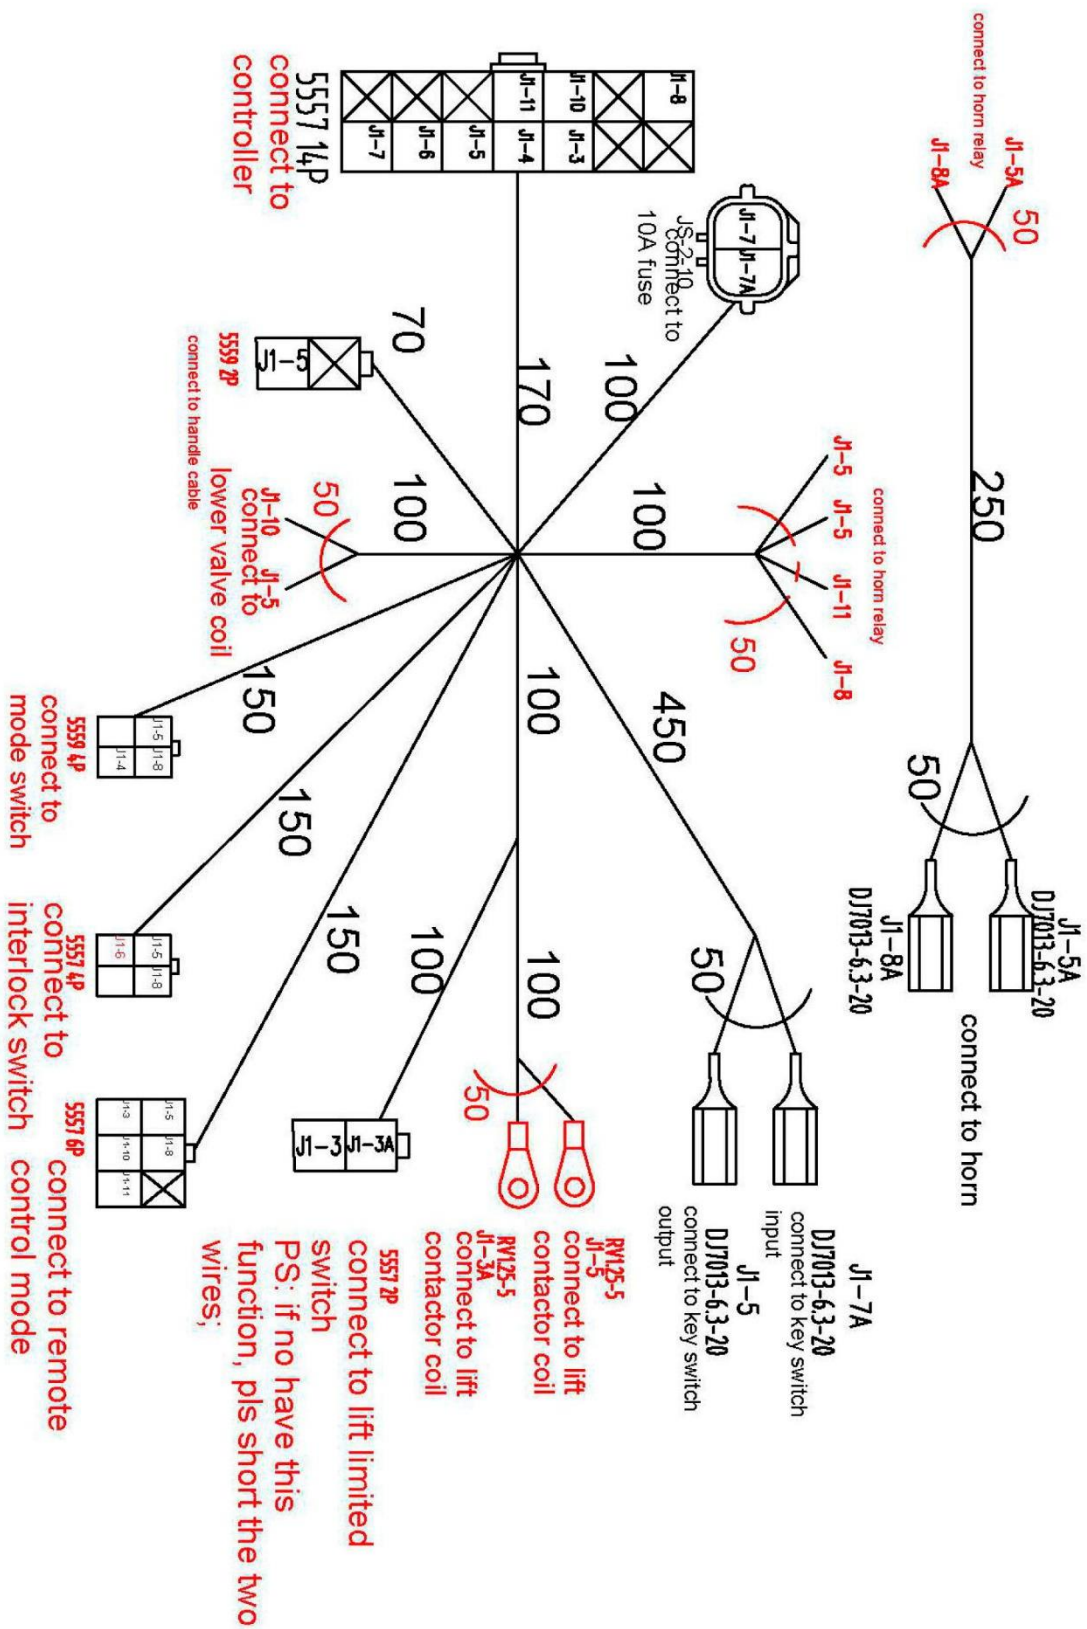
connect to horn relay
J1-5A
J1-8A
50
250
J1-8
J1-10
J1-11
J1-3
J1-4
J1-5
J1-6
J1-7
5557 14P
connect to controller
J1-7
J1-7A
JS-2-10
connect to 10A fuse
100
170
70
J1-5
5559 2P
connect to handle cable
100
50
J1-10
J1-5
connect to lower valve coil
100
connect to horn relay
J1-5
J1-5
J1-11
J1-8
50
450
100
150
J1-5
J1-8
J1-4
5559 4P
connect to mode switch
150
J1-5
J1-8
J1-6
5557 4P
connect to interlock switch
150
J1-5
J1-8
J1-3
J1-10
J1-11
5557 6P
connect to remote control mode
100
J1-3
J1-3A
5557 2P
connect to lift limited switch
PS: if no have this function, pls short the two wires;
100
50
RV1.25-5
J1-5
connect to lift contactor coil
RV1.25-5
J1-3A
connect to lift contactor coil
50
J1-7A
DJ7013-6.3-20
connect to key switch input
J1-5
DJ7013-6.3-20
connect to key switch output
50
J1-5A
DJ7013-6.3-20
J1-8A
DJ7013-6.3-20
connect to horn